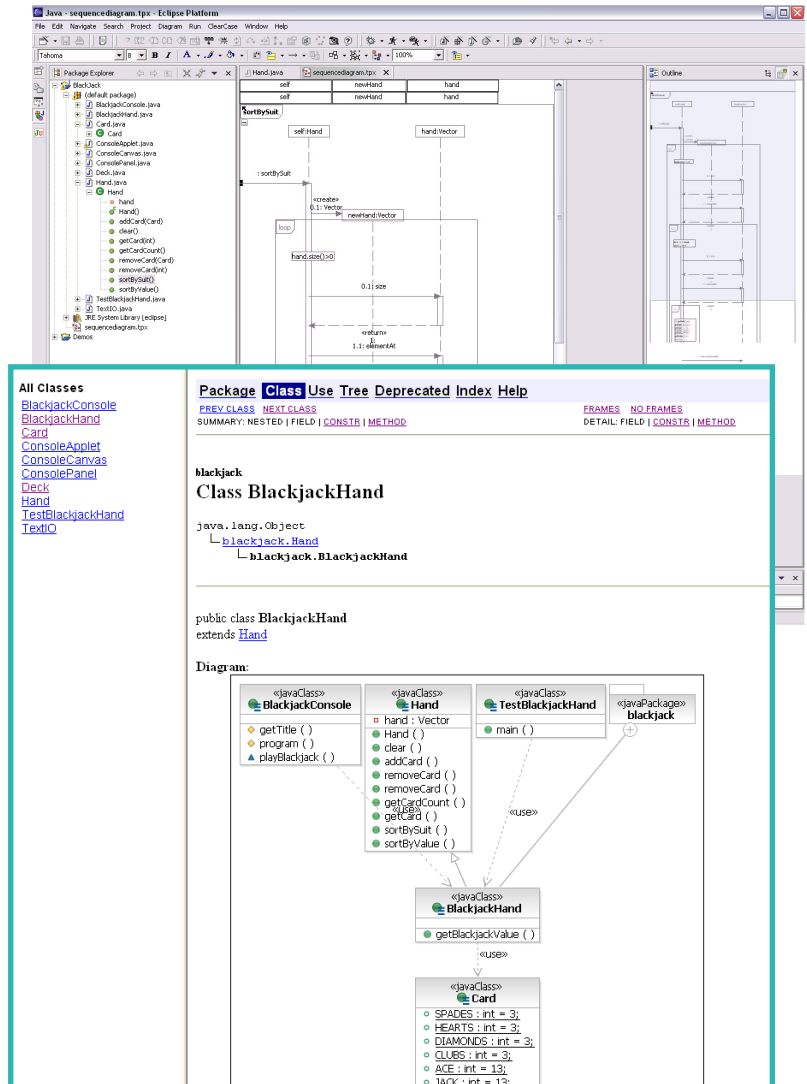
Java - sequencediagram.tpx - Eclipse Platform

File Edit Navigate Search Project Diagram Run ClearCase Window Help

Tahoma 8 B I 100%

Package Explorer

BlackJack
(default package)
BlackjackConsole.java
BlackjackHand.java
Card.java
Card
ConsoleApplet.java
ConsoleCanvas.java
ConsolePanel.java
Deck.java
Hand.java
Hand
hand
Hand()
addCard(Card)
clear()
getCard(int)
getCardCount()
removeCard(Card)
removeCard(int)
sortBySuit()
sortByValue()
TestBlackjackHand.java
TextIO.java
JRE System Library [eclipse]
sequencediagram.tpx
Demos

Hand.java sequencediagram.tpx

| self | newHand | hand |
|---|---|---|
| self | newHand | hand |

sortBySuit
self:Hand
hand:Vector
: sortBySuit
«create»
0.1: Vector
newHand:Vector
loop
hand.size()>0
0.1: size
«return»
1:
1.1: elementAt

Outline

All Classes
BlackjackConsole
BlackjackHand
Card
ConsoleApplet
ConsoleCanvas
ConsolePanel
Deck
Hand
TestBlackjackHand
TextIO

Package Class Use Tree Deprecated Index Help
PREV CLASS NEXT CLASS
SUMMARY: NESTED | FIELD | CONSTR | METHOD
FRAMES NO FRAMES
DETAIL: FIELD | CONSTR | METHOD

blackjack
Class BlackjackHand

java.lang.Object
blackjack.Hand
blackjack.BlackjackHand

public class BlackjackHand
extends Hand

Diagram:

«javaClass»
BlackjackConsole
getTitle ( )
program ( )
playBlackjack ( )

«javaClass»
Hand
hand : Vector
Hand ( )
clear ( )
addCard ( )
removeCard ( )
removeCard ( )
getCardCount ( )
«use»
getCard ( )
sortBySuit ( )
sortByValue ( )

«javaClass»
TestBlackjackHand
main ( )

«javaPackage»
blackjack

«use»

«javaClass»
BlackjackHand
getBlackjackValue ( )

«use»

«javaClass»
Card
SPADES : int = 3;
HEARTS : int = 3;
DIAMONDS : int = 3;
CLUBS : int = 3;
ACE : int = 13;
JACK : int = 13;